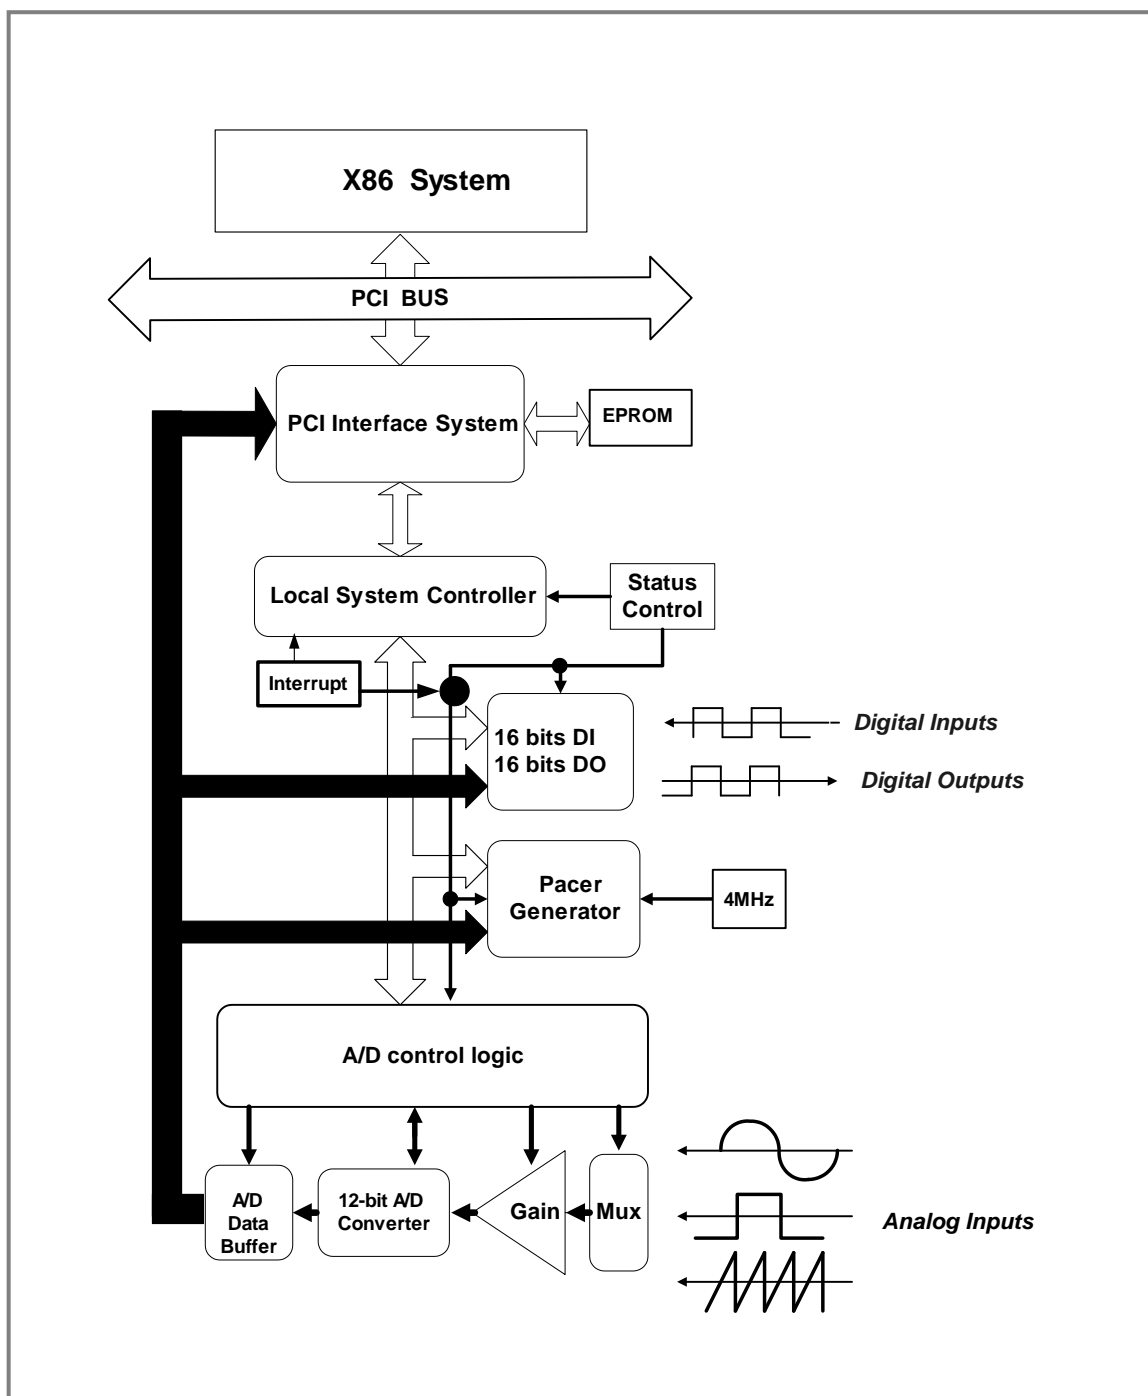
X86 System

PCI BUS

PCI Interface System

EPROM

Local System Controller

Status Control

Interrupt

16 bits DI
16 bits DO

Digital Inputs

Digital Outputs

Pacer Generator

4MHz

A/D control logic

A/D Data Buffer

12-bit A/D Converter

Gain

Mux

Analog Inputs